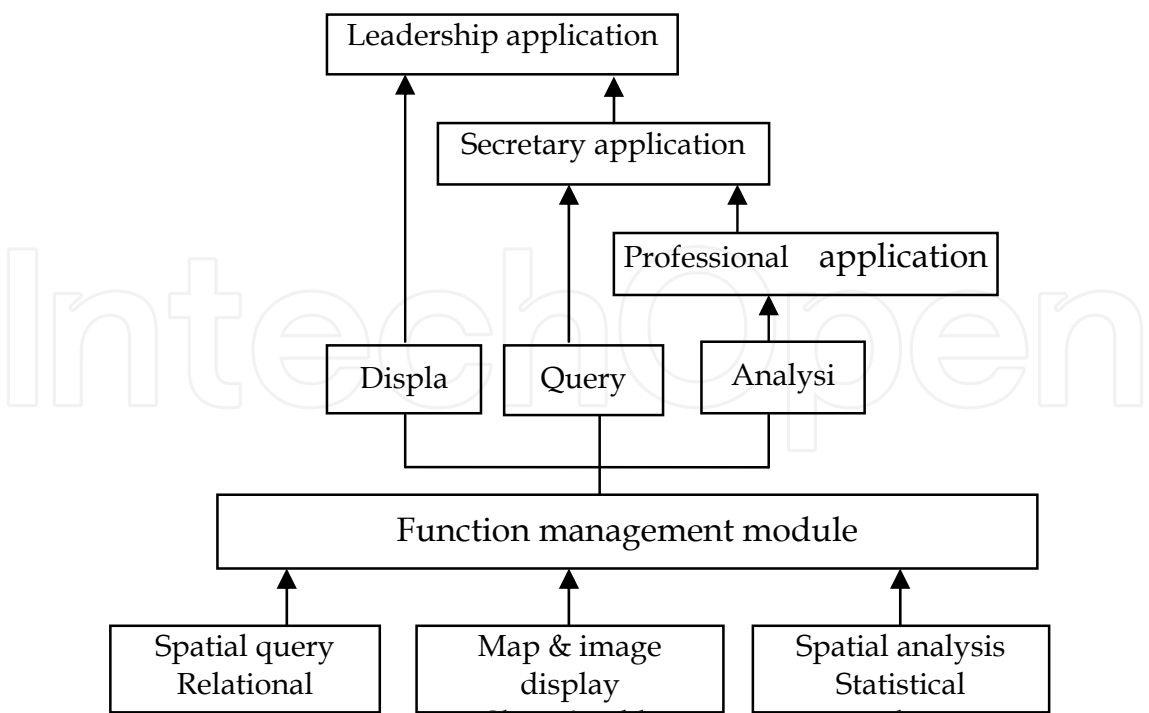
Leadership application

Secretary application

Professional application

Displa

Query

Analysi

Function management module

Spatial query
Relational

Map & image
display
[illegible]

Spatial analysis
Statistical
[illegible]

IntechOpen